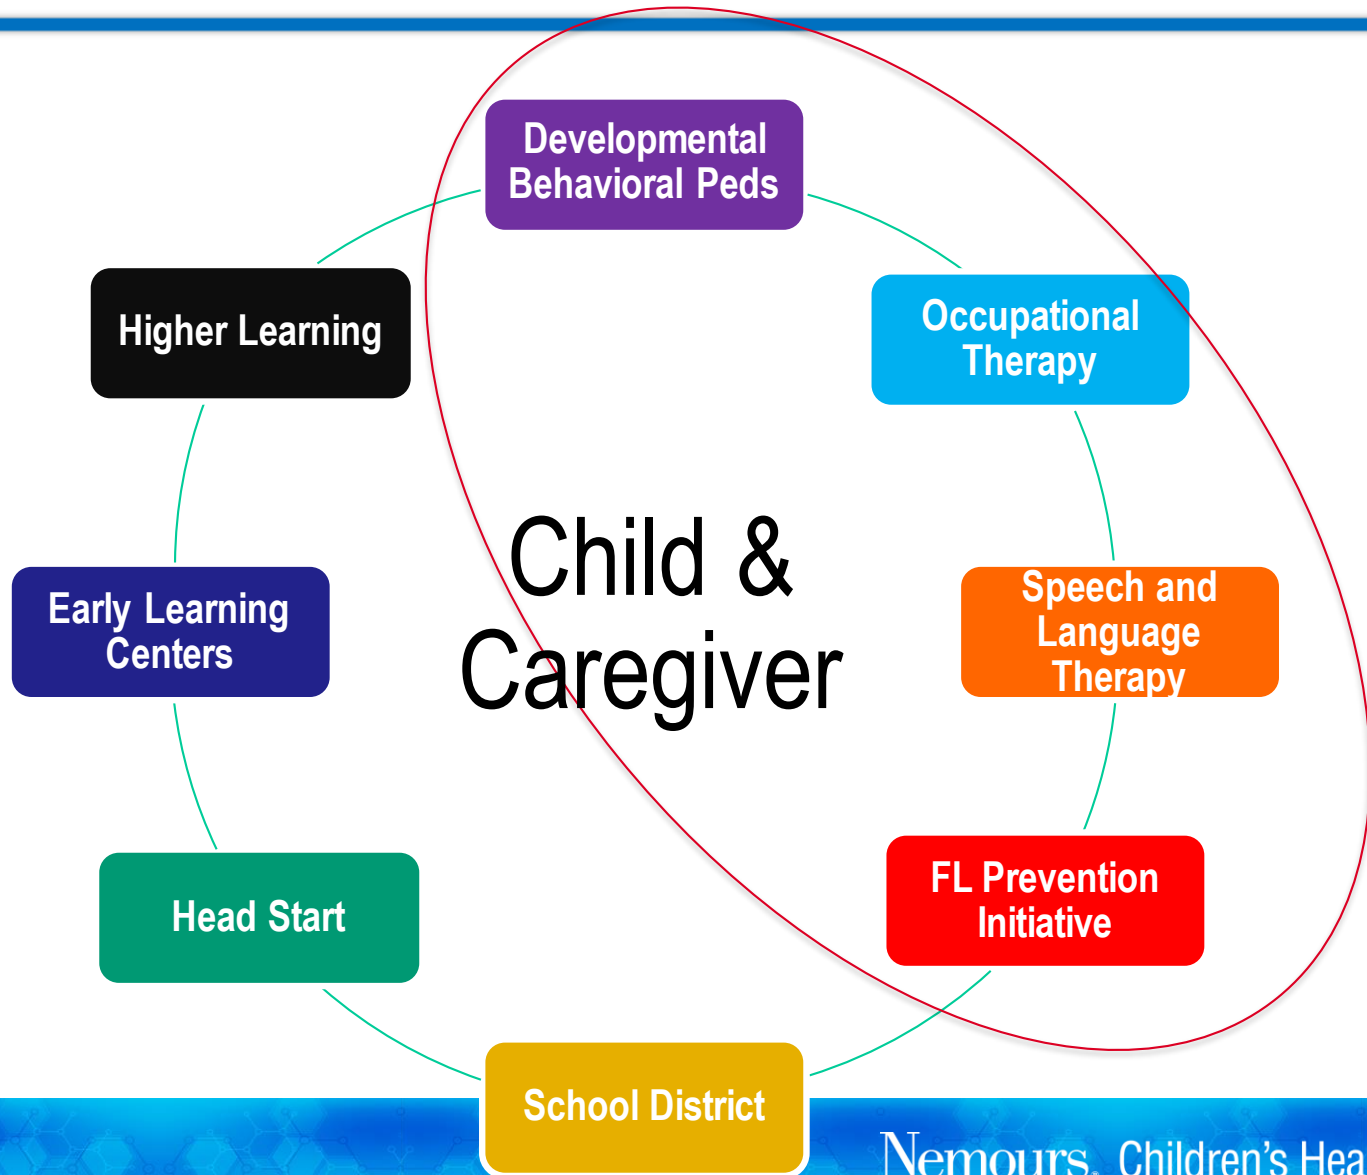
Developmental Behavioral Peds

Occupational Therapy

Speech and Language Therapy

FL Prevention Initiative

School District

Head Start

Early Learning Centers

Higher Learning

Child & Caregiver

Nemours. Children's Hea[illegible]